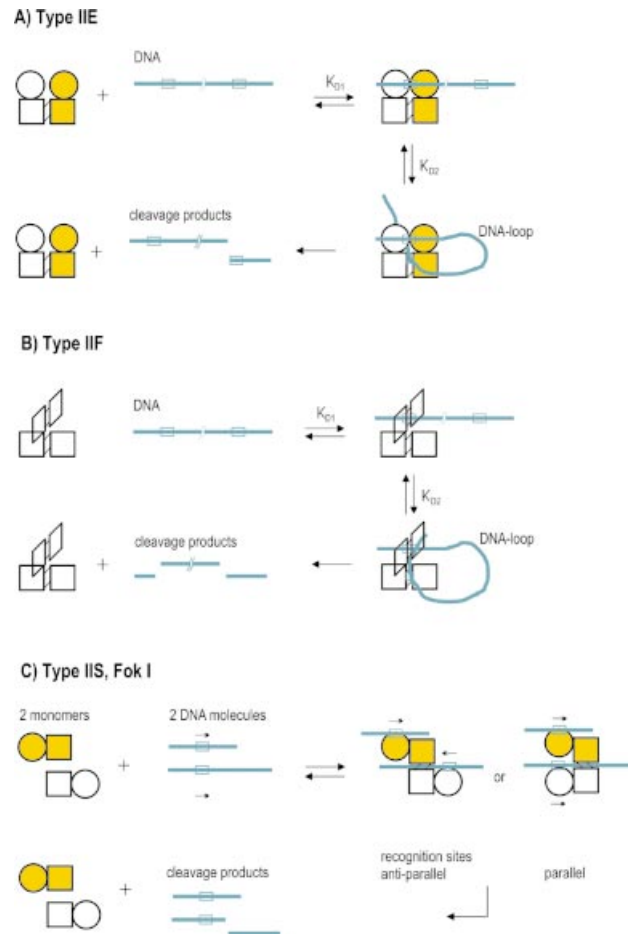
A) Type IIE

DNA

$K_{D1}$

$K_{D2}$

cleavage products

DNA-loop

B) Type IIF

DNA

$K_{D1}$

$K_{D2}$

cleavage products

DNA-loop

C) Type IIS, Fok I

2 monomers

2 DNA molecules

or

cleavage products

recognition sites anti-parallel

parallel